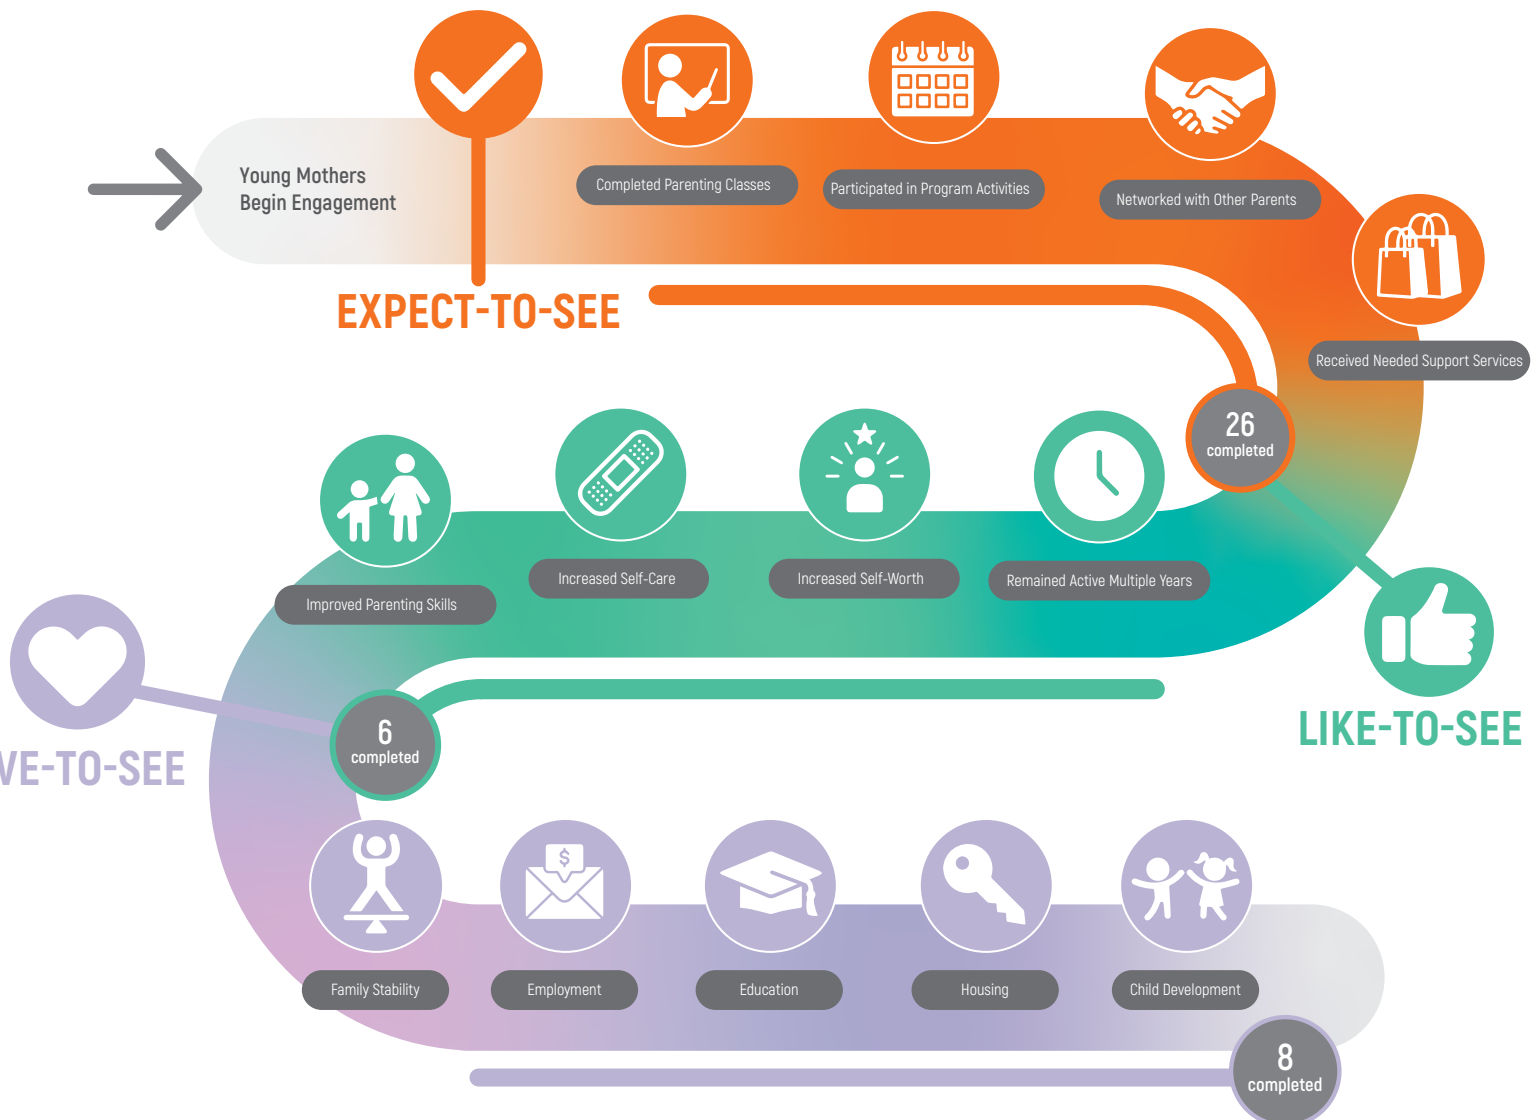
Young Mothers Begin Engagement

Completed Parenting Classes

Participated in Program Activities

Networked with Other Parents

Received Needed Support Services

EXPECT-TO-SEE

26 completed

Improved Parenting Skills

Increased Self-Care

Increased Self-Worth

Remained Active Multiple Years

LIKE-TO-SEE

6 completed

VE-TO-SEE

Family Stability

Employment

Education

Housing

Child Development

8 completed